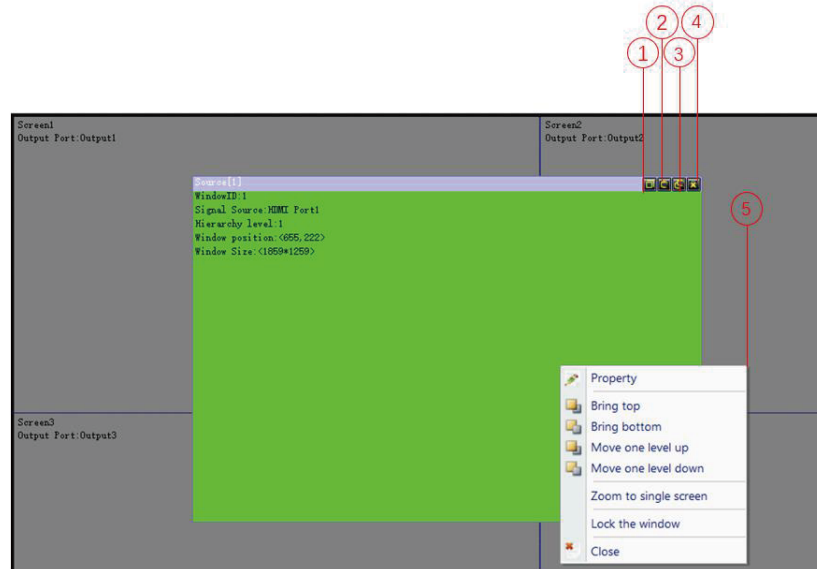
1
2
3
4
5

Screen1
Output Port:Output1

Screen2
Output Port:Output2

Source[1]
WindowID:1
Signal Source:HDMI Port1
Hierarchy level:1
Window position:<655,222>
Window Size:<1859*1259>

Screen3
Output Port:Output3

Property
Bring top
Bring bottom
Move one level up
Move one level down
Zoom to single screen
Lock the window
Close